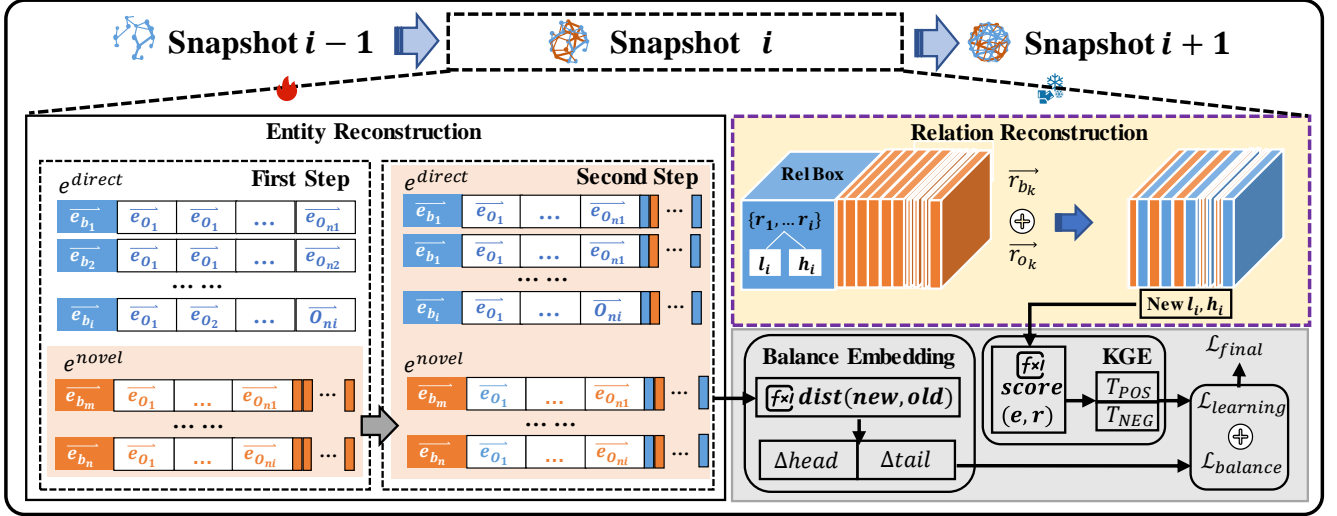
Snapshot $i-1$

Snapshot $i$

Snapshot $i+1$

Entity Reconstruction

$e^{direct}$ First Step

$\overrightarrow{e_{b_1}}$ $\overrightarrow{e_{o_1}}$ $\overrightarrow{e_{o_1}}$ ... $\overrightarrow{e_{o_{n1}}}$

$\overrightarrow{e_{b_2}}$ $\overrightarrow{e_{o_1}}$ $\overrightarrow{e_{o_1}}$ ... $\overrightarrow{e_{o_{n2}}}$

... ...

$\overrightarrow{e_{b_i}}$ $\overrightarrow{e_{o_1}}$ $\overrightarrow{e_{o_2}}$ ... $\overrightarrow{o_{ni}}$

$e^{novel}$

$\overrightarrow{e_{b_m}}$ $\overrightarrow{e_{o_1}}$ ... $\overrightarrow{e_{o_{n1}}}$ ...

... ...

$\overrightarrow{e_{b_n}}$ $\overrightarrow{e_{o_1}}$ ... $\overrightarrow{e_{o_{ni}}}$

$e^{direct}$ Second Step

$\overrightarrow{e_{b_1}}$ $\overrightarrow{e_{o_1}}$ ... $\overrightarrow{e_{o_{n1}}}$ ...

$\overrightarrow{e_{b_1}}$ $\overrightarrow{e_{o_1}}$ ... $\overrightarrow{e_{o_{n1}}}$ ...

... ...

$\overrightarrow{e_{b_i}}$ $\overrightarrow{e_{o_1}}$ ... $\overrightarrow{o_{ni}}$ ...

$e^{novel}$

$\overrightarrow{e_{b_m}}$ $\overrightarrow{e_{o_1}}$ ... $\overrightarrow{e_{o_{n1}}}$ ...

... ...

$\overrightarrow{e_{b_n}}$ $\overrightarrow{e_{o_1}}$ ... $\overrightarrow{e_{o_{ni}}}$ ...

Relation Reconstruction

Rel Box

$\{r_1, \dots r_i\}$

$l_i$ $h_i$

$\overrightarrow{r_{b_k}}$

$\oplus$

$\overrightarrow{r_{o_k}}$

New $l_i, h_i$

Balance Embedding

$dist(new, old)$

$\Delta head$ $\Delta tail$

KGE

$score$ $(e, r)$

$T_{POS}$

$T_{NEG}$

$\mathcal{L}_{final}$

$\mathcal{L}_{learning}$

$\oplus$

$\mathcal{L}_{balance}$